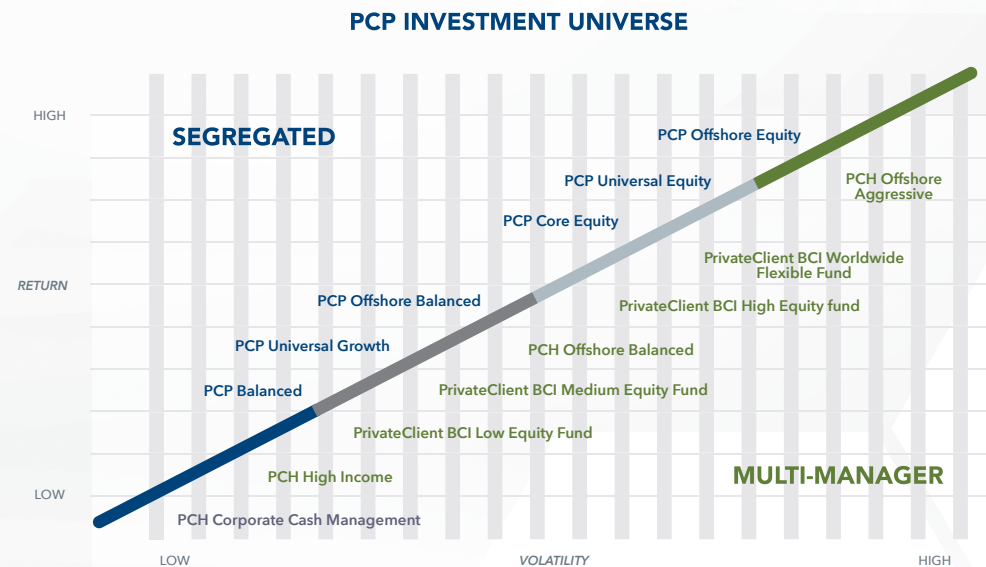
PCP INVESTMENT UNIVERSE

HIGH

RETURN

LOW

SEGREGATED

PCP Offshore Equity

PCP Universal Equity

PCH Offshore Aggressive

PCP Core Equity

PrivateClient BCI Worldwide Flexible Fund

PCP Offshore Balanced

PrivateClient BCI High Equity fund

PCP Universal Growth

PCH Offshore Balanced

PCP Balanced

PrivateClient BCI Medium Equity Fund

PrivateClient BCI Low Equity Fund

PCH High Income

MULTI-MANAGER

PCH Corporate Cash Management

LOW

VOLATILITY

HIGH